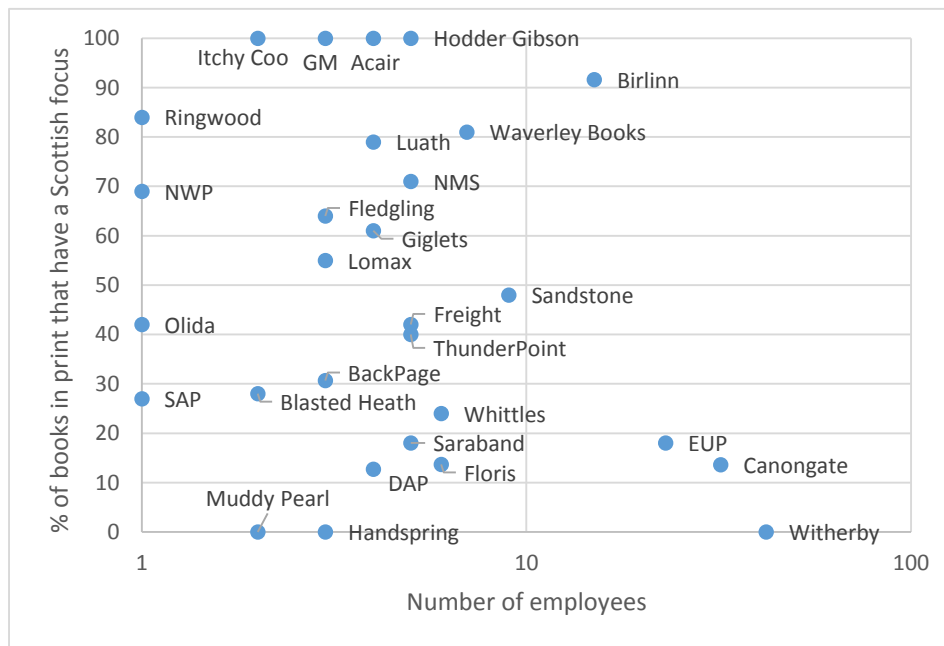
% of books in print that have a Scottish focus

100
90
80
70
60
50
40
30
20
10
0

Itchy Coo
GM
Acair
Hodder Gibson
Birlinn
Ringwood
Luath
Waverley Books
NWP
NMS
Fledgling
Giglets
Lomax
Sandstone
Olida
Freight
ThunderPoint
BackPage
SAP
Blasted Heath
Whittles
Saraband
EUP
Canongate
DAP
Floris
Muddy Pearl
Handspring
Witherby

1
10
100

Number of employees